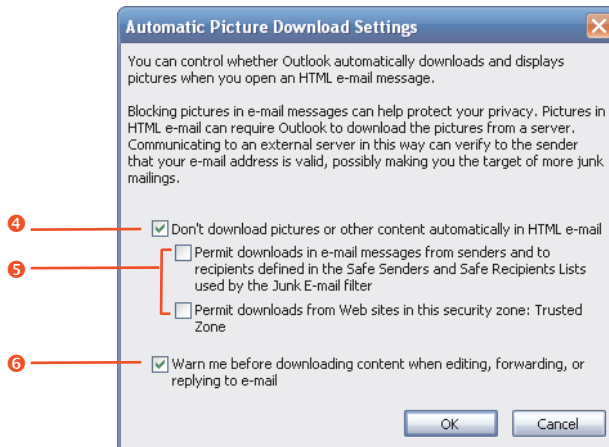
Automatic Picture Download Settings

You can control whether Outlook automatically downloads and displays pictures when you open an HTML e-mail message.

Blocking pictures in e-mail messages can help protect your privacy. Pictures in HTML e-mail can require Outlook to download the pictures from a server. Communicating to an external server in this way can verify to the sender that your e-mail address is valid, possibly making you the target of more junk mailings.

4

Don't download pictures or other content automatically in HTML e-mail

5

Permit downloads in e-mail messages from senders and to recipients defined in the Safe Senders and Safe Recipients Lists used by the Junk E-mail filter

Permit downloads from Web sites in this security zone: Trusted Zone

6

Warn me before downloading content when editing, forwarding, or replying to e-mail

OK

Cancel